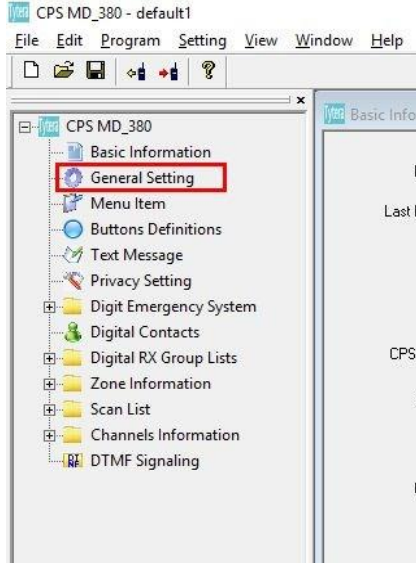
CPS MD_380 - default1

File Edit Program Setting View Window Help

×

CPS MD_380
Basic Information
General Setting
Menu Item
Buttons Definitions
Text Message
Privacy Setting
Digit Emergency System
Digital Contacts
Digital RX Group Lists
Zone Information
Scan List
Channels Information
DTMF Signaling

Basic Info

Last

CPS